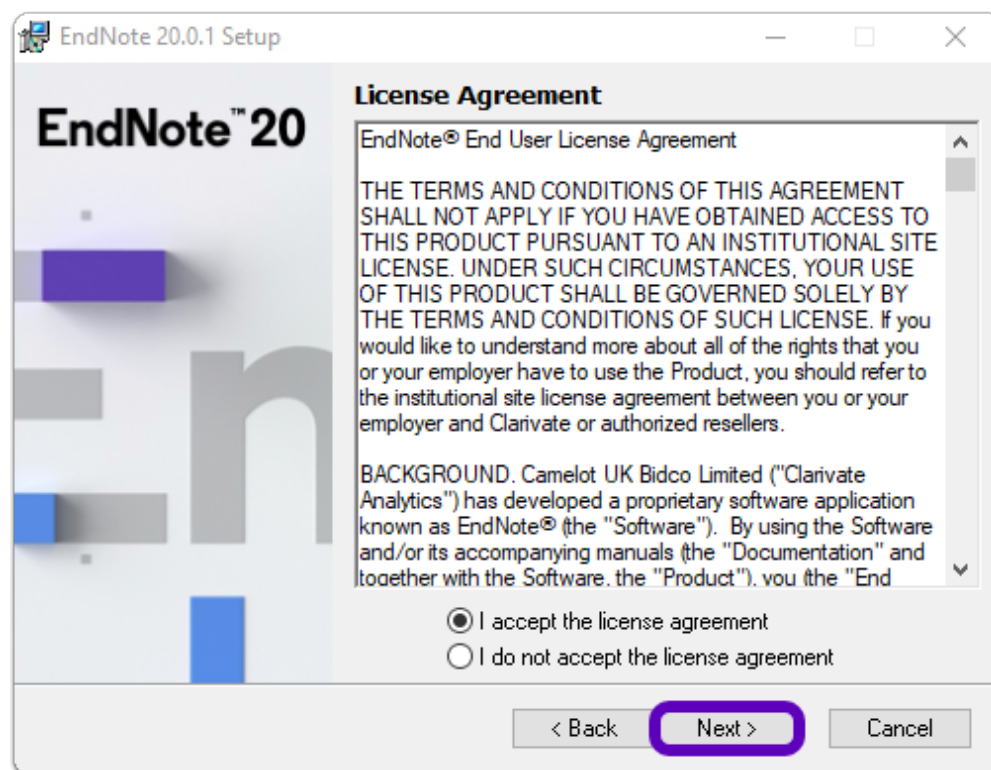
EndNote 20.0.1 Setup

EndNote™ 20

License Agreement

EndNote® End User License Agreement

THE TERMS AND CONDITIONS OF THIS AGREEMENT SHALL NOT APPLY IF YOU HAVE OBTAINED ACCESS TO THIS PRODUCT PURSUANT TO AN INSTITUTIONAL SITE LICENSE. UNDER SUCH CIRCUMSTANCES, YOUR USE OF THIS PRODUCT SHALL BE GOVERNED SOLELY BY THE TERMS AND CONDITIONS OF SUCH LICENSE. If you would like to understand more about all of the rights that you or your employer have to use the Product, you should refer to the institutional site license agreement between you or your employer and Clarivate or authorized resellers.

BACKGROUND. Camelot UK Bidco Limited ("Clarivate Analytics") has developed a proprietary software application known as EndNote® (the "Software"). By using the Software and/or its accompanying manuals (the "Documentation" and together with the Software, the "Product"), you (the "End

I accept the license agreement
I do not accept the license agreement

< Back
Next >
Cancel